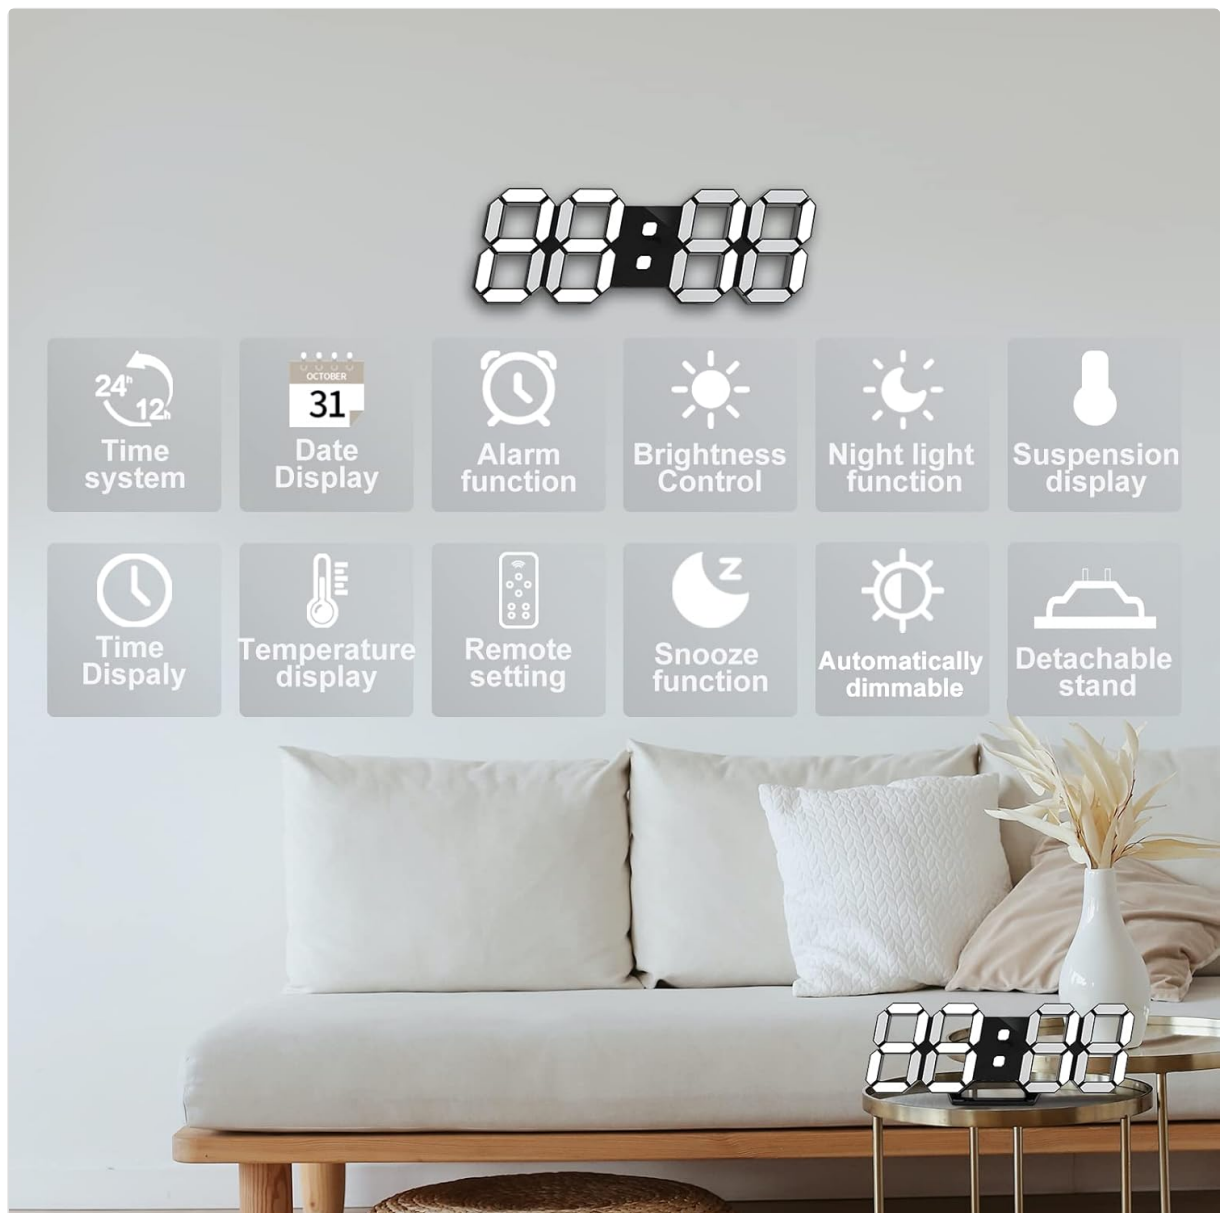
88:88

24h 12h
Time system

OCTOBER
31
Date Display

Alarm function

Brightness Control

Night light function

Suspension display

Time Dispaly

Temperature display

Remote setting

Z
Snooze function

Automatically dimmable

Detachable stand

88:88